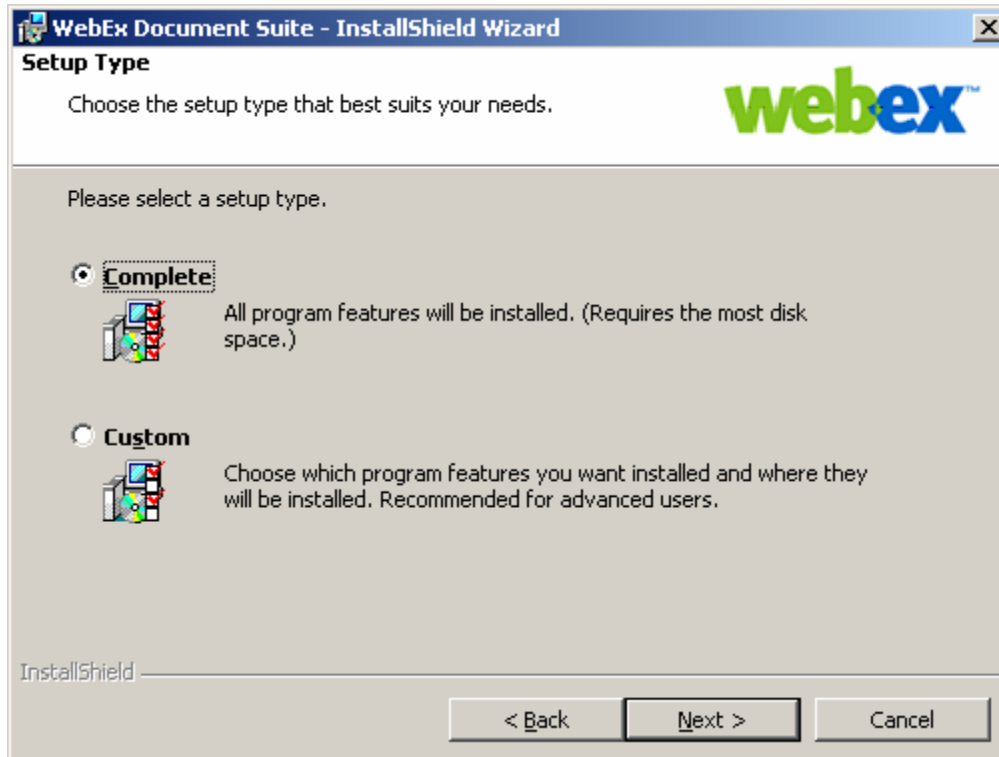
WebEx Document Suite - InstallShield Wizard
X

Setup Type

Choose the setup type that best suits your needs.

webex™

Please select a setup type.

Complete

All program features will be installed. (Requires the most disk space.)

Custom

Choose which program features you want installed and where they will be installed. Recommended for advanced users.

InstallShield

< Back
Next >
Cancel